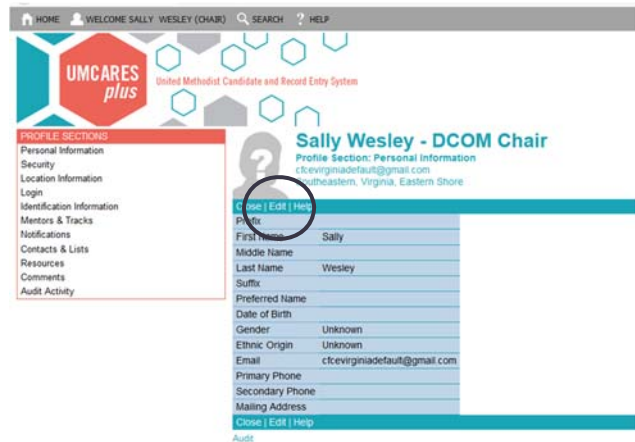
HOME WELCOME SALLY WESLEY (CHAIR) SEARCH HELP

UMCARES plus

United Methodist Candidate and Record Entry System

PROFILE SECTIONS
Personal Information
Security
Location Information
Login
Identification Information
Mentors & Tracks
Notifications
Contacts & Lists
Resources
Comments
Audit Activity

Sally Wesley - DCOM Chair
Profile Section: Personal Information
cfcevirginiadefault@gmail.com
Southeastern, Virginia, Eastern Shore

Close | Edit | Help

| Prefix | |
|---|---|
| First Name | Sally |
| Middle Name | |
| Last Name | Wesley |
| Suffix | |
| Preferred Name | |
| Date of Birth | |
| Gender | Unknown |
| Ethnic Origin | Unknown |
| Email | cfcevirginiadefault@gmail.com |
| Primary Phone | |
| Secondary Phone | |
| Mailing Address | |

Close | Edit | Help

Audit